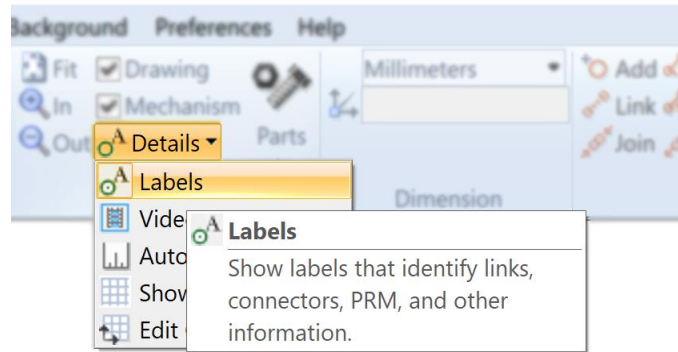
ackground Preferences Help

Fit
In
Out

Drawing
Mechanism
Details ▾

Parts

Millimeters

Dimension

Add
Link
Join

Labels
Vide
Auto
Show
Edit

Labels
Show labels that identify links, connectors, PRM, and other information.